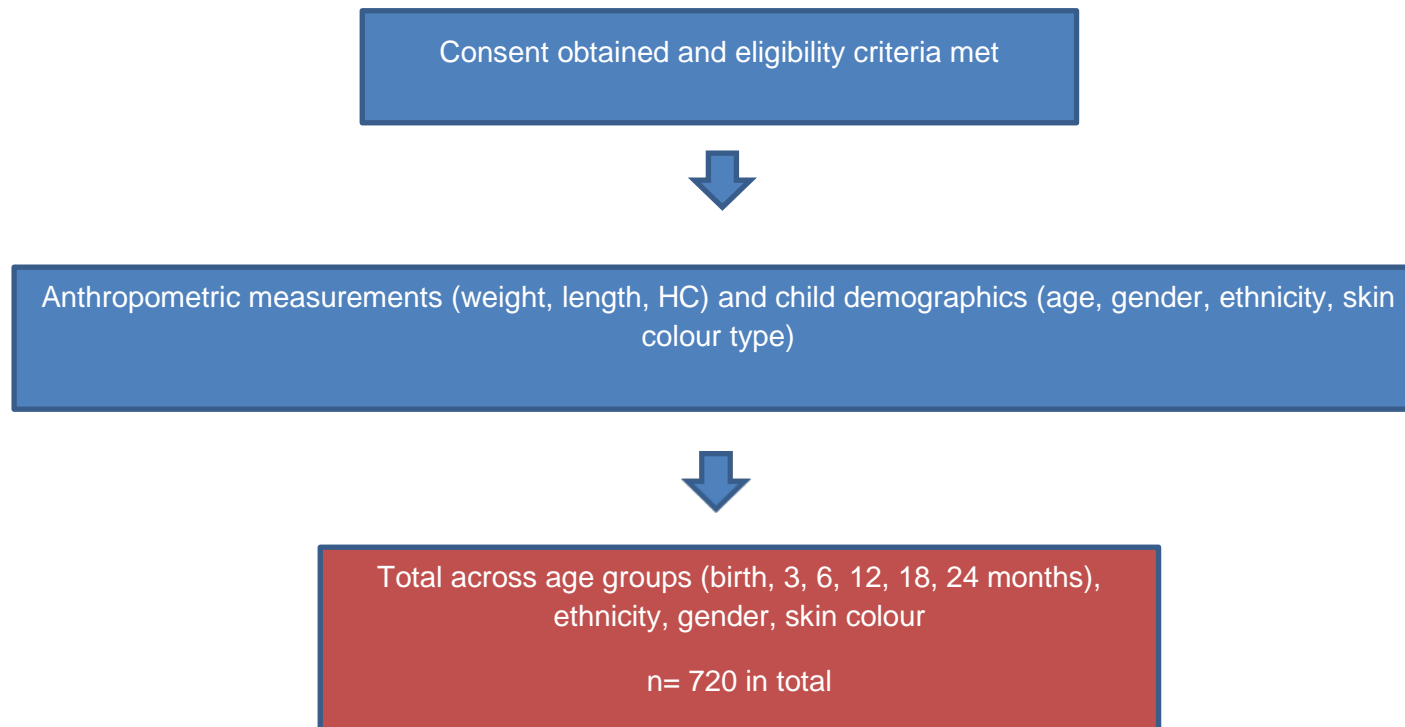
Consent obtained and eligibility criteria met

Anthropometric measurements (weight, length, HC) and child demographics (age, gender, ethnicity, skin colour type)

Total across age groups (birth, 3, 6, 12, 18, 24 months), ethnicity, gender, skin colour

n= 720 in total